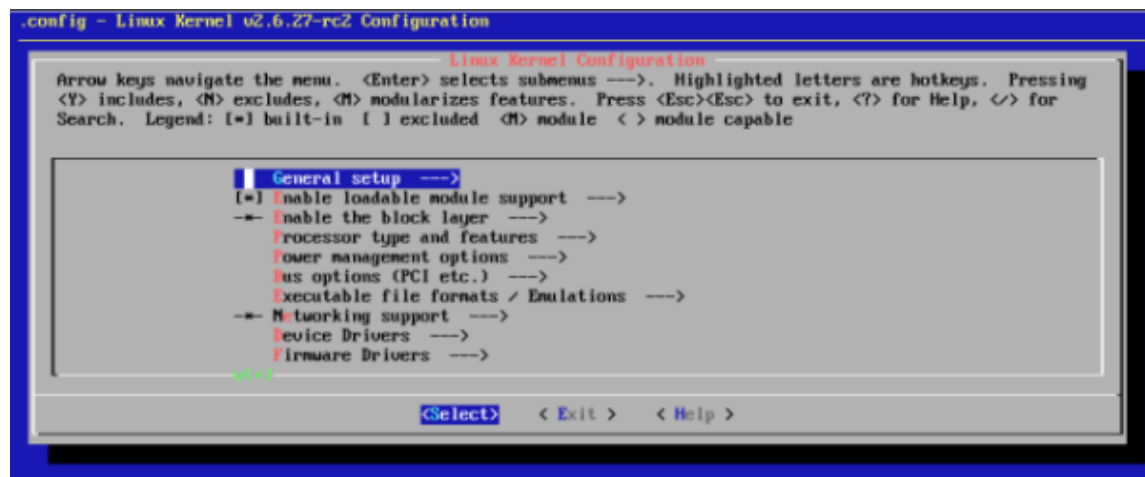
.config - Linux Kernel v2.6.27-rc2 Configuration

Linux Kernel Configuration

Arrow keys navigate the menu. <Enter> selects submenus --->. Highlighted letters are hotkeys. Pressing <Y> includes, <N> excludes, <M> modularizes features. Press <Esc><Esc> to exit, <?> for Help, </> for Search. Legend: [*] built-in [ ] excluded <M> module < > module capable

General setup --->
[*] Enable loadable module support --->
-*- Enable the block layer --->
Processor type and features --->
Power management options --->
Bus options (PCI etc.) --->
Executable file formats / Emulations --->
-*- Networking support --->
Device Drivers --->
Firmware Drivers --->
v(+)

<Select> < Exit > < Help >